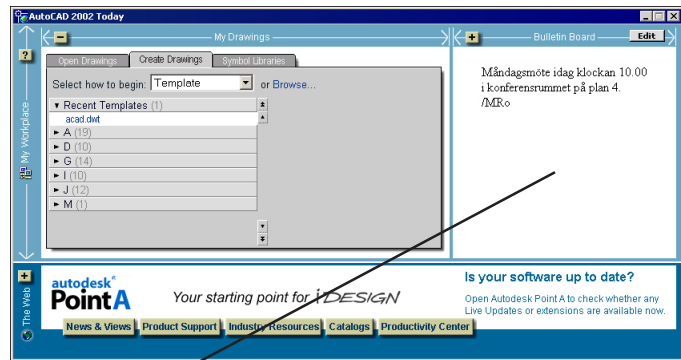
AutoCAD 2002 Today

My Drawings

Open Drawings | Create Drawings | Symbol Libraries

Select how to begin: Template or Browse...

▼ Recent Templates (1)
acad.dwt
► A (19)
► D (10)
► G (14)
► I (10)
► J (12)
► M (1)

My Workplace

Bulletin Board

Edit

Måndagsmöte idag klockan 10.00 i konferensrummet på plan 4. /MRo

The Web

autodesk® PointA

Your starting point for i-DESIGN

Is your software up to date?

Open Autodesk Point A to check whether any Live Updates or extensions are available now.

News & Views | Product Support | Industry Resources | Catalogs | Productivity Center